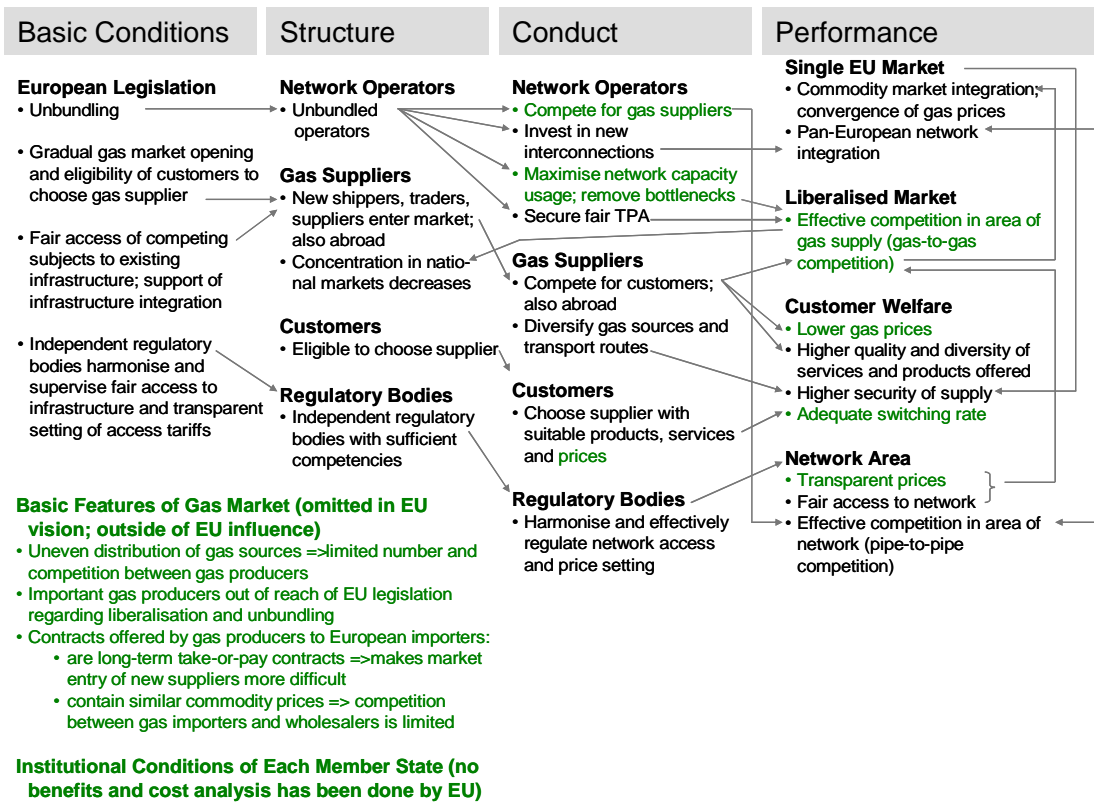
Basic Conditions

European Legislation
• Unbundling

• Gradual gas market opening and eligibility of customers to choose gas supplier

• Fair access of competing subjects to existing infrastructure; support of infrastructure integration

• Independent regulatory bodies harmonise and supervise fair access to infrastructure and transparent setting of access tariffs

Basic Features of Gas Market (omitted in EU vision; outside of EU influence)
• Uneven distribution of gas sources =>limited number and competition between gas producers
• Important gas producers out of reach of EU legislation regarding liberalisation and unbundling
• Contracts offered by gas producers to European importers:
• are long-term take-or-pay contracts =>makes market entry of new suppliers more difficult
• contain similar commodity prices => competition between gas importers and wholesalers is limited

Institutional Conditions of Each Member State (no benefits and cost analysis has been done by EU)

Structure

Network Operators
• Unbundled operators

Gas Suppliers
• New shippers, traders, suppliers enter market; also abroad
• Concentration in national markets decreases

Customers
• Eligible to choose supplier

Regulatory Bodies
• Independent regulatory bodies with sufficient competencies

Conduct

Network Operators
• Compete for gas suppliers
• Invest in new interconnections
• Maximise network capacity usage; remove bottlenecks
• Secure fair TPA

Gas Suppliers
• Compete for customers; also abroad
• Diversify gas sources and transport routes

Customers
• Choose supplier with suitable products, services and prices

Regulatory Bodies
• Harmonise and effectively regulate network access and price setting

Performance

Single EU Market
• Commodity market integration; convergence of gas prices
• Pan-European network integration

Liberalised Market
• Effective competition in area of gas supply (gas-to-gas competition)

Customer Welfare
• Lower gas prices
• Higher quality and diversity of services and products offered
• Higher security of supply
• Adequate switching rate

Network Area
• Transparent prices
• Fair access to network
• Effective competition in area of network (pipe-to-pipe competition)